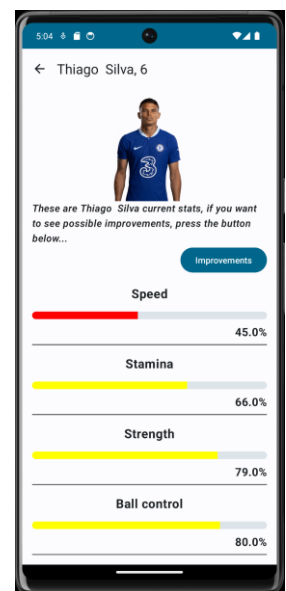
5:04

Thiago Silva, 6

These are Thiago Silva current stats, if you want to see possible improvements, press the button below...

Improvements

Speed

45.0%

Stamina

66.0%

Strength

79.0%

Ball control

80.0%